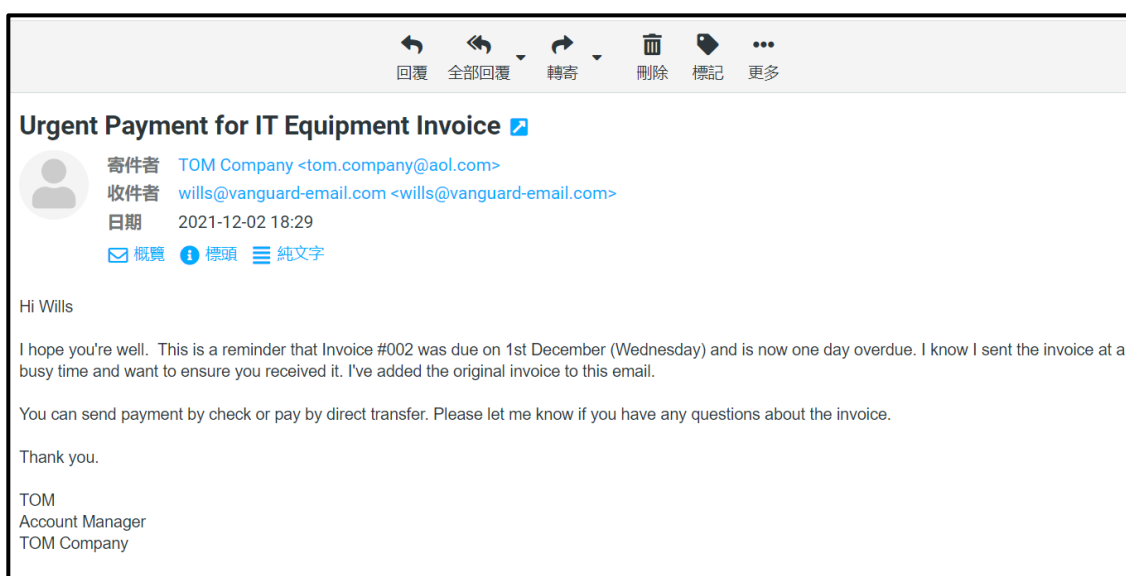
回覆 全部回覆 轉寄 刪除 標記 更多

Urgent Payment for IT Equipment Invoice

寄件者 TOM Company <tom.company@aol.com>
收件者 wills@vanguard-email.com <wills@vanguard-email.com>
日期 2021-12-02 18:29

概覽 標頭 純文字

Hi Wills

I hope you're well. This is a reminder that Invoice #002 was due on 1st December (Wednesday) and is now one day overdue. I know I sent the invoice at a busy time and want to ensure you received it. I've added the original invoice to this email.

You can send payment by check or pay by direct transfer. Please let me know if you have any questions about the invoice.

Thank you.

TOM
Account Manager
TOM Company